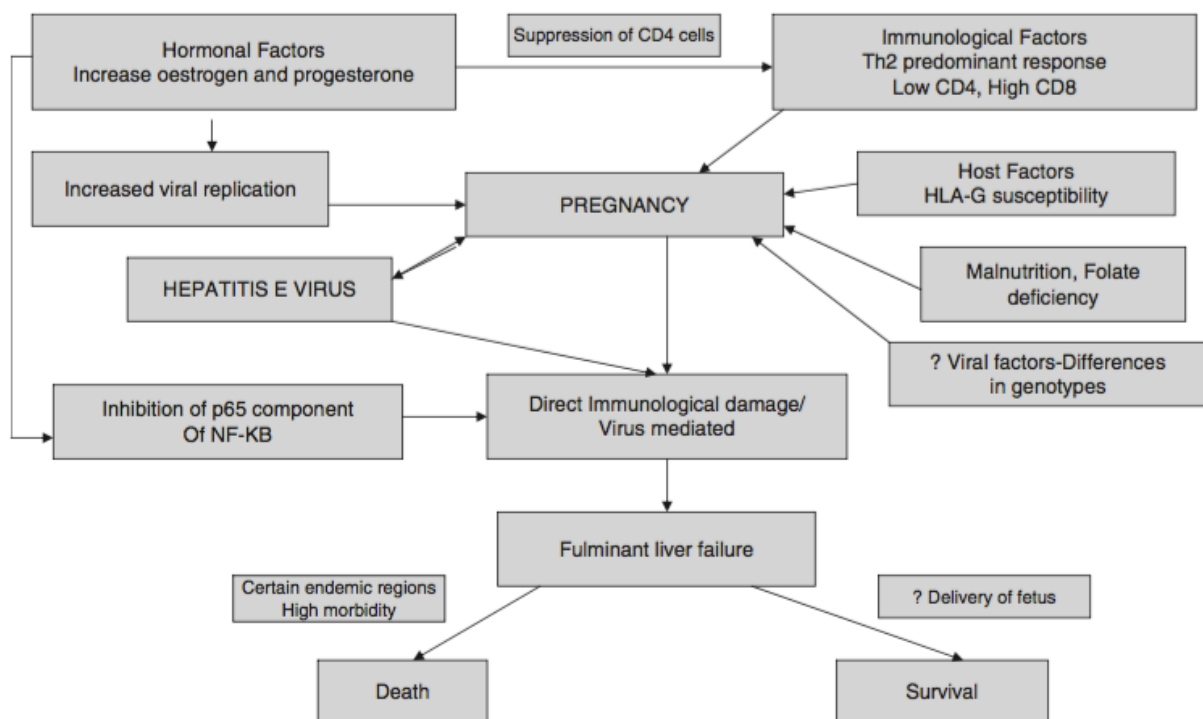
Hormonal Factors
Increase oestrogen and progesterone

Suppression of CD4 cells

Immunological Factors
Th2 predominant response
Low CD4, High CD8

Increased viral replication

PREGNANCY

Host Factors
HLA-G susceptibility

HEPATITIS E VIRUS

Malnutrition, Folate deficiency

? Viral factors-Differences in genotypes

Inhibition of p65 component
Of NF-KB

Direct Immunological damage/
Virus mediated

Fulminant liver failure

Certain endemic regions
High morbidity

? Delivery of fetus

Death

Survival